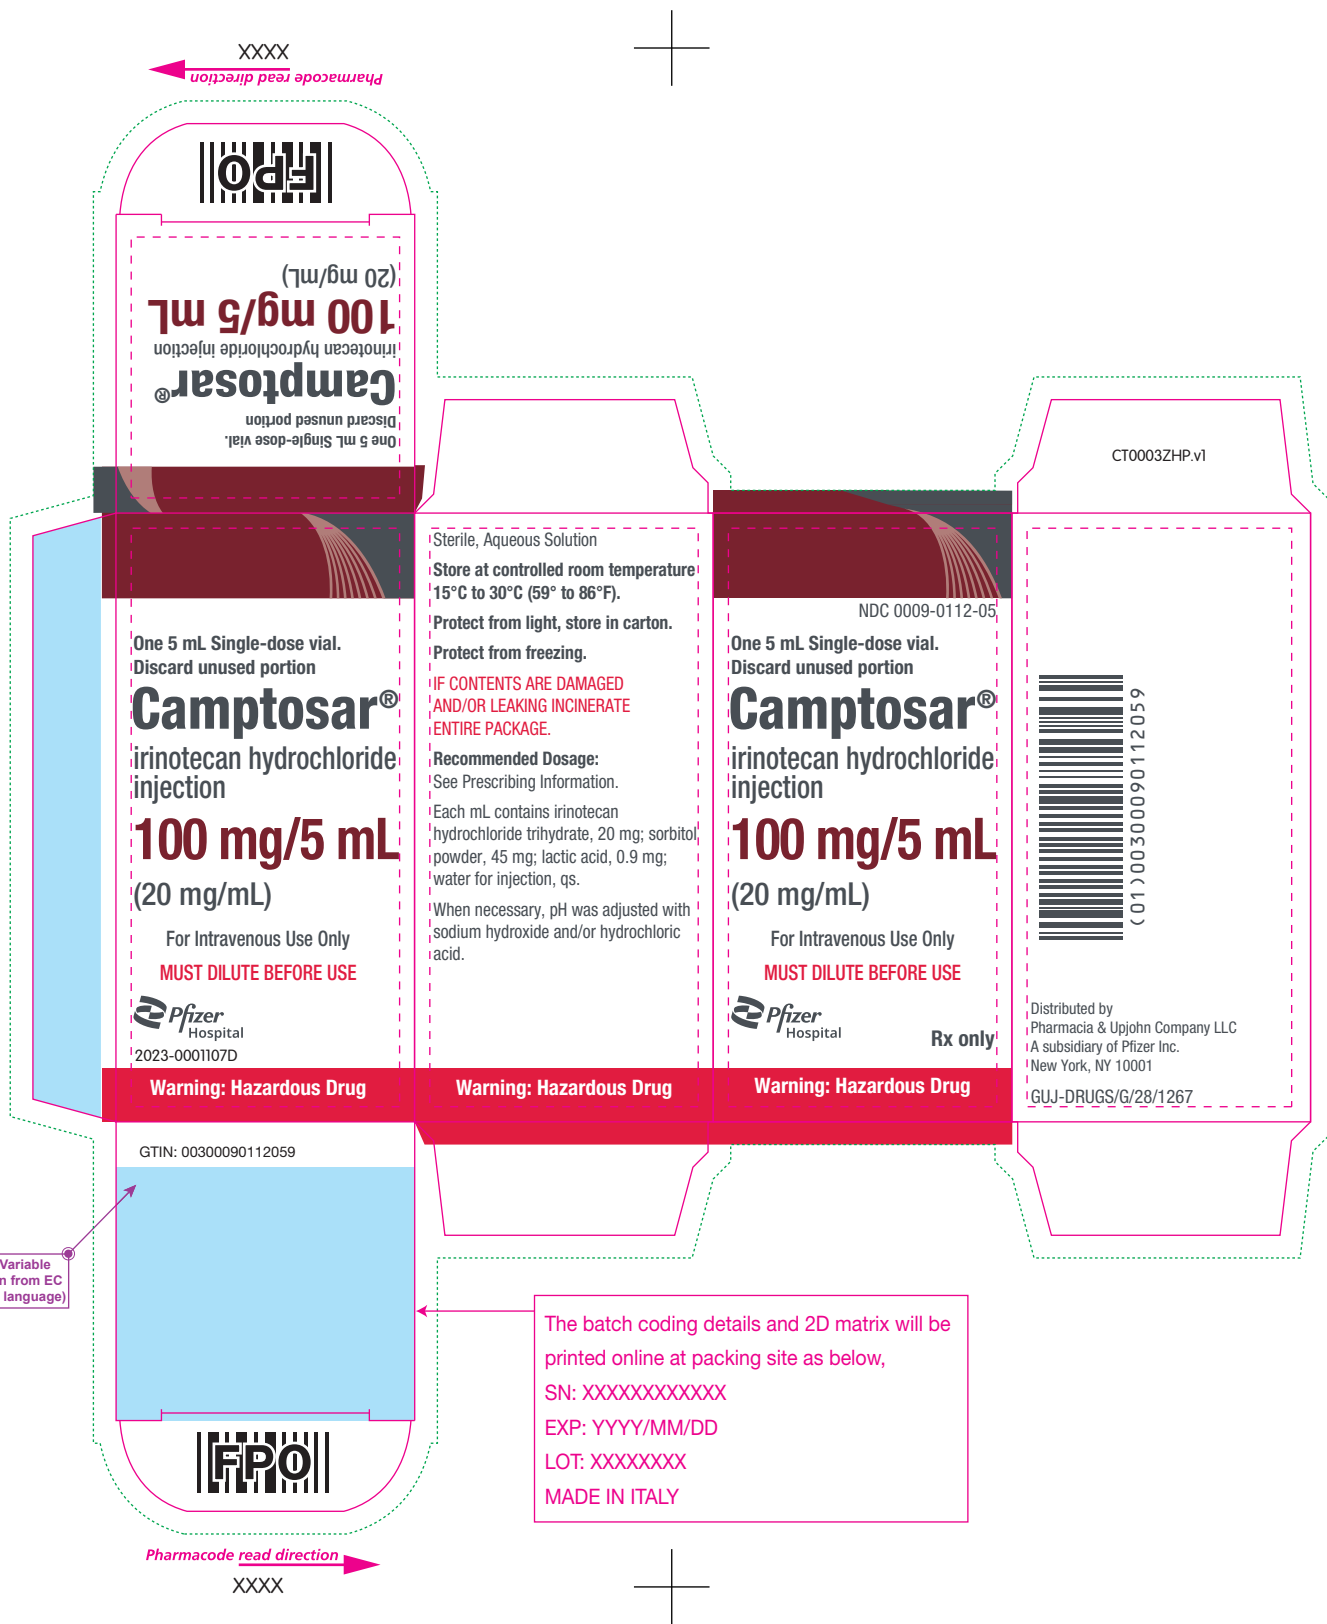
XXXX
Pharmacode read direction

FPO

One 5 mL Single-dose vial.
Discard unused portion
Camptosar®
irinotecan hydrochloride injection
100 mg/5 mL
(20 mg/mL)

One 5 mL Single-dose vial.
Discard unused portion
Camptosar®
irinotecan hydrochloride injection
100 mg/5 mL
(20 mg/mL)
For Intravenous Use Only
MUST DILUTE BEFORE USE
Pfizer Hospital
2023-0001107D
Warning: Hazardous Drug

GTIN: 00300090112059

Variable
n from EC
language)

Sterile, Aqueous Solution
Store at controlled room temperature 15°C to 30°C (59° to 86°F).
Protect from light, store in carton.
Protect from freezing.
IF CONTENTS ARE DAMAGED AND/OR LEAKING INCINERATE ENTIRE PACKAGE.
Recommended Dosage:
See Prescribing Information.
Each mL contains irinotecan hydrochloride trihydrate, 20 mg; sorbitol powder, 45 mg; lactic acid, 0.9 mg; water for injection, qs.
When necessary, pH was adjusted with sodium hydroxide and/or hydrochloric acid.
Warning: Hazardous Drug

NDC 0009-0112-05
One 5 mL Single-dose vial.
Discard unused portion
Camptosar®
irinotecan hydrochloride injection
100 mg/5 mL
(20 mg/mL)
For Intravenous Use Only
MUST DILUTE BEFORE USE
Pfizer Hospital
Rx only
Warning: Hazardous Drug

CT0003ZHP.v1
(01)00300090112059
Distributed by
Pharmacia & Upjohn Company LLC
A subsidiary of Pfizer Inc.
New York, NY 10001
GUJ-DRUGS/G/28/1267

The batch coding details and 2D matrix will be printed online at packing site as below,
SN: XXXXXXXXXXXX
EXP: YYYY/MM/DD
LOT: XXXXXXXX
MADE IN ITALY

FPO
Pharmacode read direction
XXXX